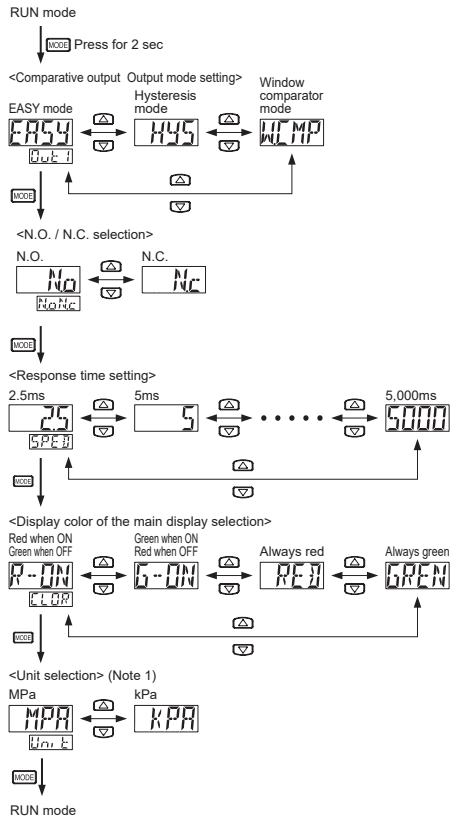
RUN mode

MODE Press for 2 sec

<Comparative output Output mode setting>

EASY mode

Hysteresis mode

Window comparator mode

EASY

Out1

HYS

WCMP

MODE

<N.O. / N.C. selection>

N.O.

N.C.

No

NoNc

Nc

MODE

<Response time setting>

2.5ms

5ms

5,000ms

25

SPED

5

5000

MODE

<Display color of the main display selection>

Red when ON Green when OFF

Green when ON Red when OFF

Always red

Always green

R-ON

CLOR

G-ON

RED

GREN

MODE

<Unit selection> (Note 1)

MPa

kPa

MPA

Unit

kPA

MODE

RUN mode